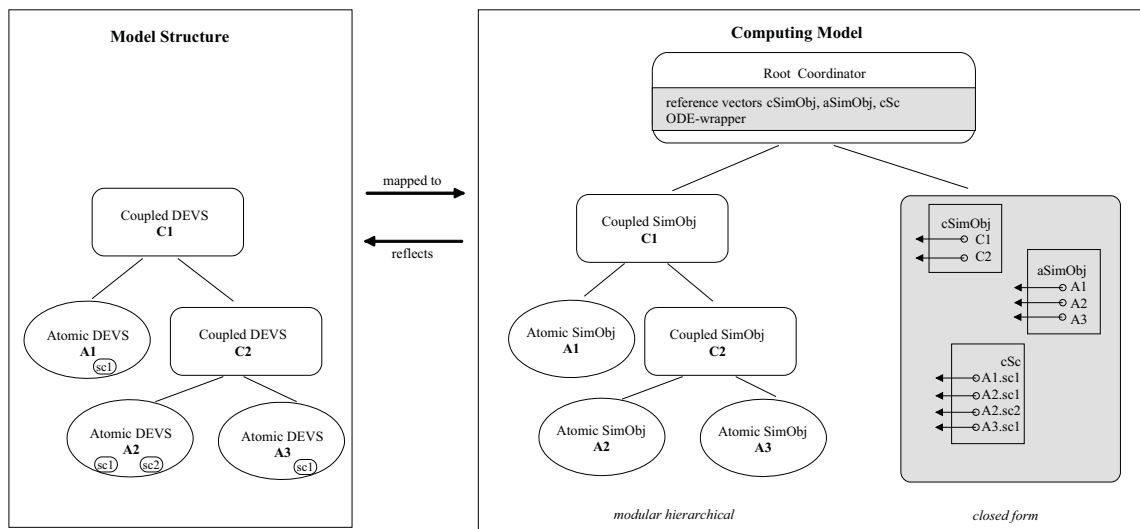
Model Structure

Coupled DEVS
C1

Atomic DEVS
A1
sc1

Coupled DEVS
C2

Atomic DEVS
A2
sc1 sc2

Atomic DEVS
A3
sc1

mapped to

reflects

Computing Model

Root Coordinator

reference vectors cSimObj, aSimObj, cSc
ODE-wrapper

Coupled SimObj
C1

Atomic SimObj
A1

Coupled SimObj
C2

Atomic SimObj
A2

Atomic SimObj
A3

cSimObj
C1
C2

aSimObj
A1
A2
A3

cSc
A1.sc1
A2.sc1
A2.sc2
A3.sc1

modular hierarchical

closed form